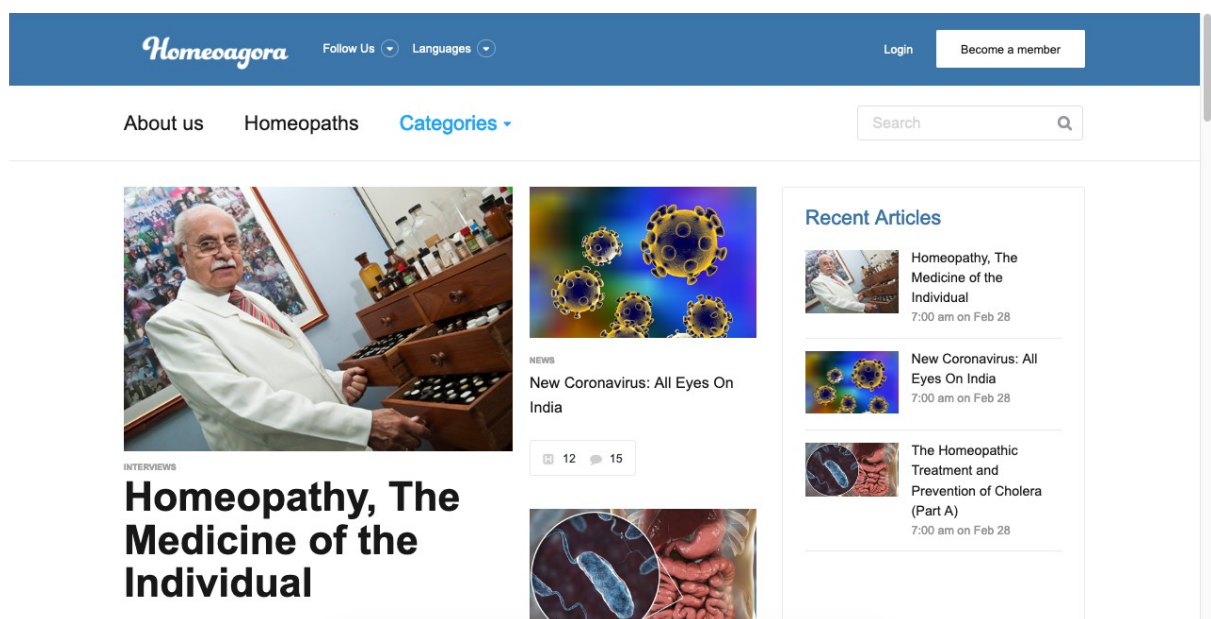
Homeoagora Follow Us Languages

Login Become a member

About us Homeopaths Categories

Search

INTERVIEWS

Homeopathy, The Medicine of the Individual

NEWS

New Coronavirus: All Eyes On India

12 15

Recent Articles

Homeopathy, The Medicine of the Individual
7:00 am on Feb 28

New Coronavirus: All Eyes On India
7:00 am on Feb 28

The Homeopathic Treatment and Prevention of Cholera (Part A)
7:00 am on Feb 28